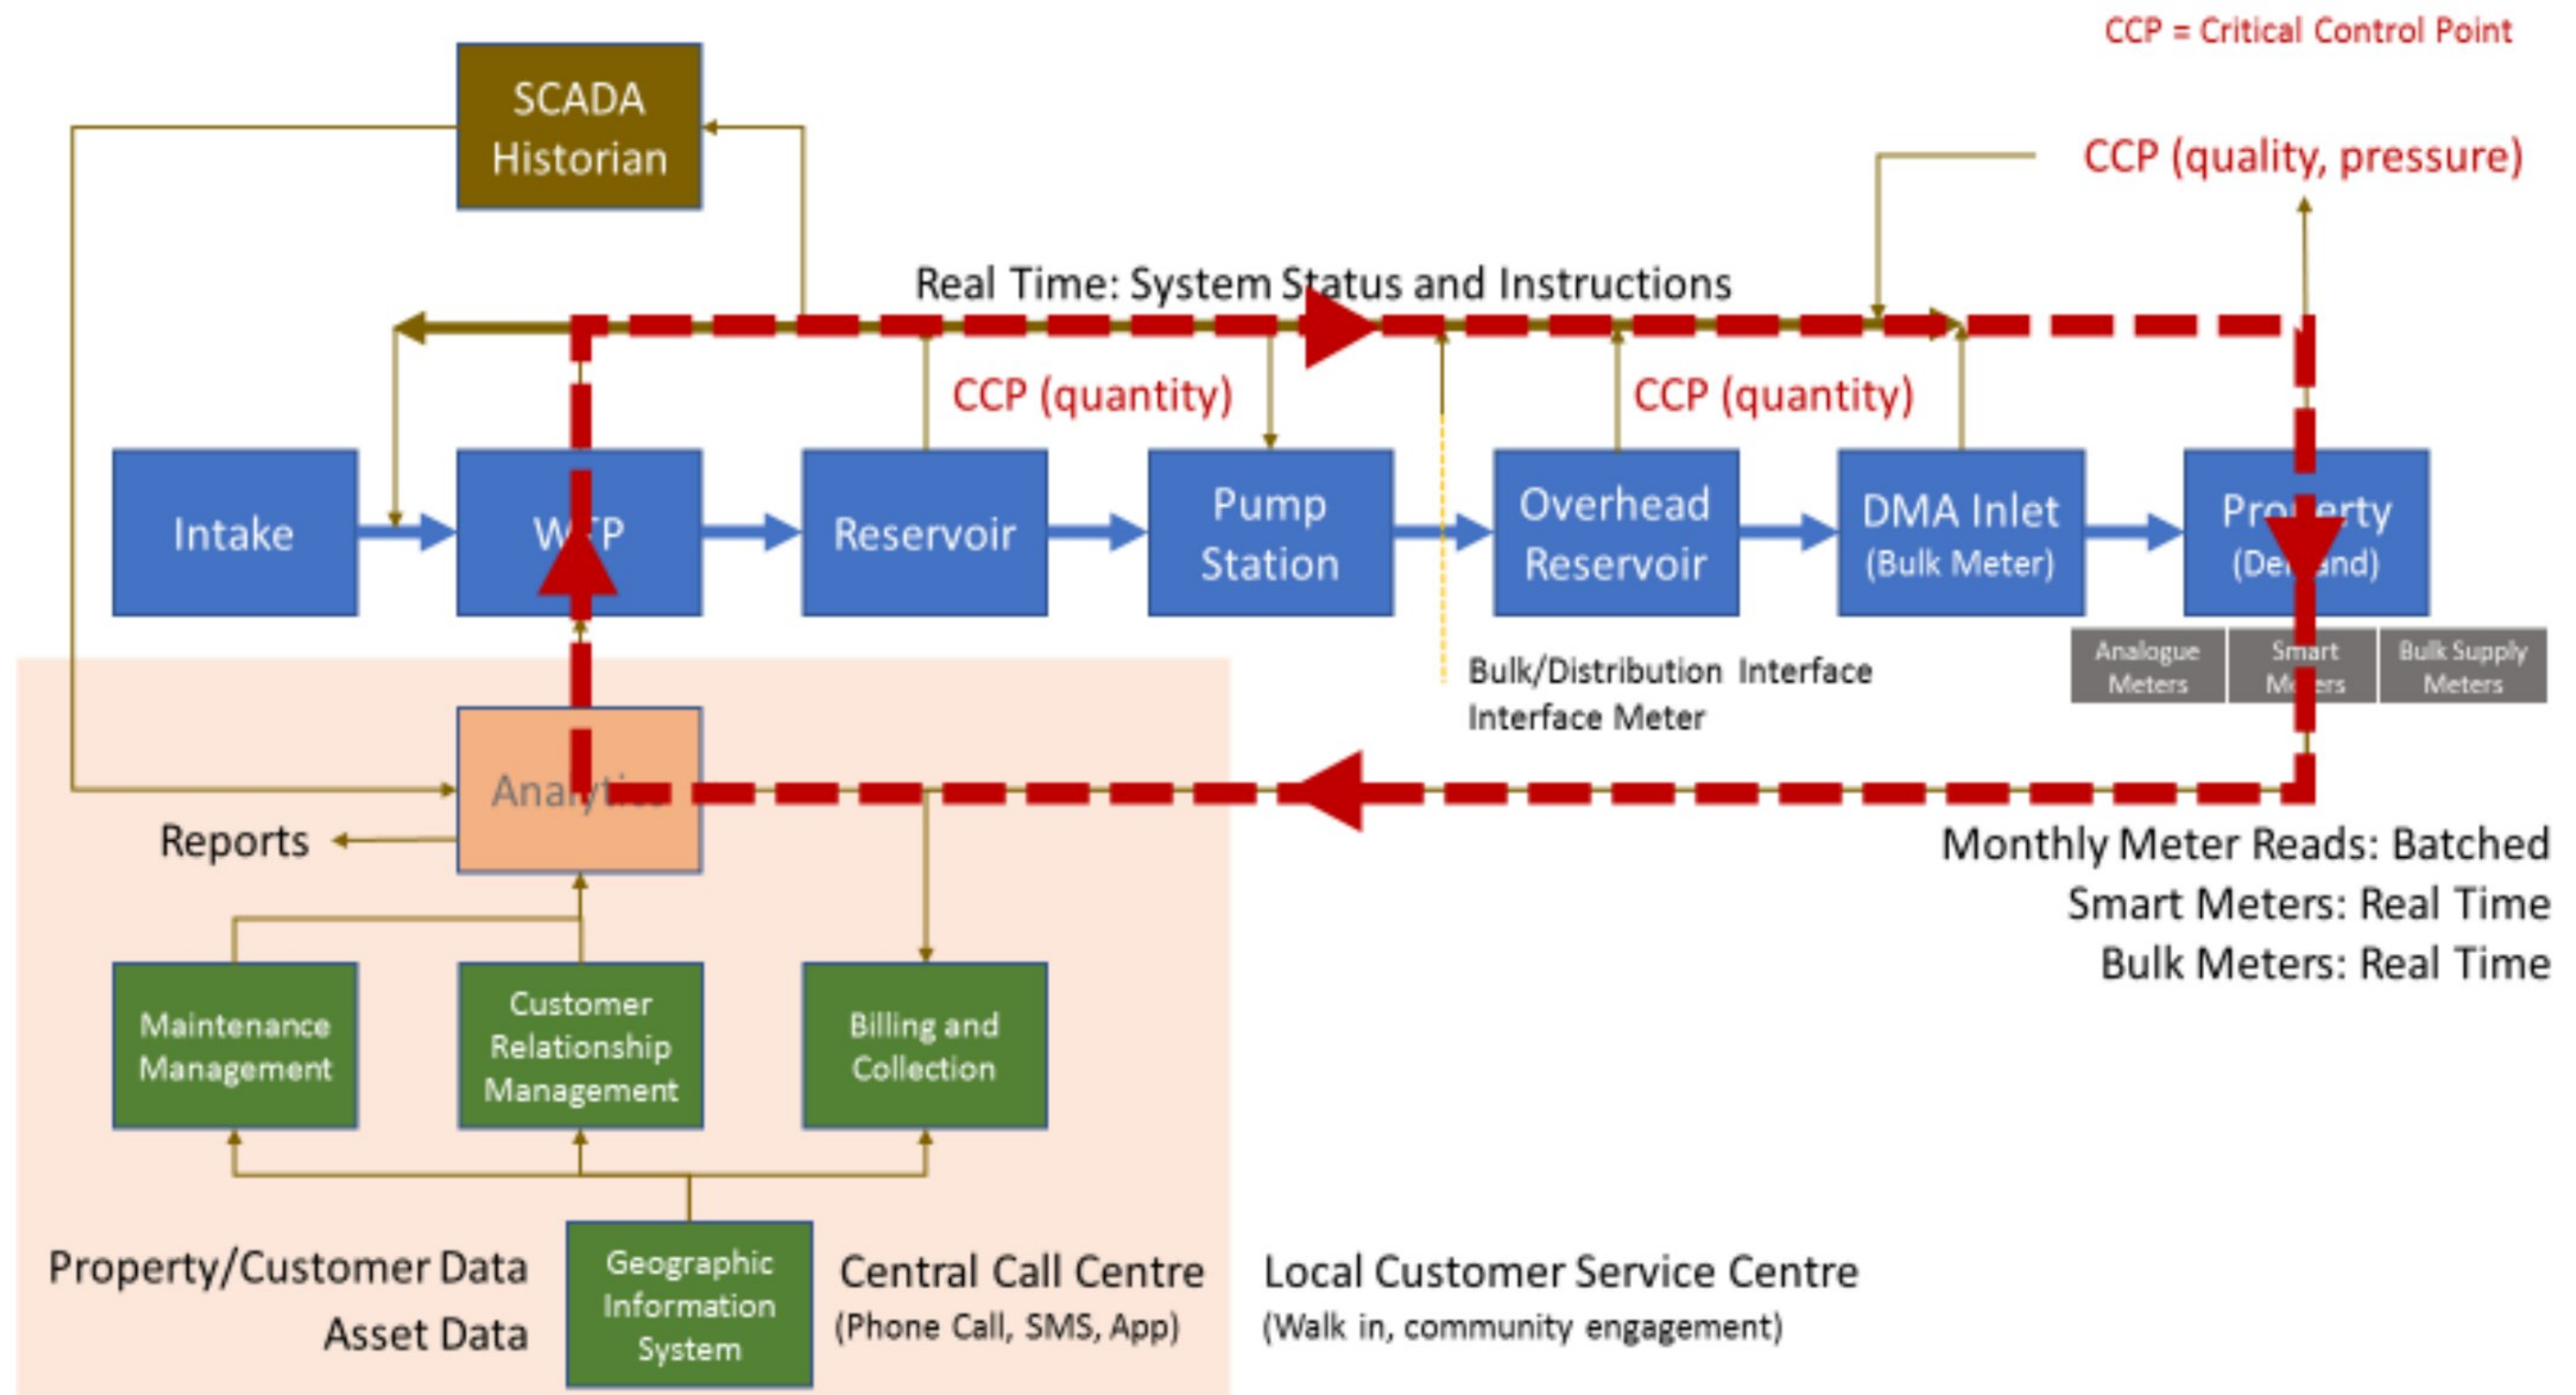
CCP = Critical Control Point

SCADA Historian

CCP (quality, pressure)

Real Time: System Status and Instructions

CCP (quantity)

CCP (quantity)

Intake

W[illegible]P

Reservoir

Pump Station

Overhead Reservoir

DMA Inlet (Bulk Meter)

Pro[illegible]erty (De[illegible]and)

Analogue Meters

Smart M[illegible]ers

Bulk Supply Meters

Bulk/Distribution Interface Interface Meter

Ana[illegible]

Reports

Monthly Meter Reads: Batched
Smart Meters: Real Time
Bulk Meters: Real Time

Maintenance Management

Customer Relationship Management

Billing and Collection

Property/Customer Data
Asset Data

Geographic Information System

Central Call Centre
(Phone Call, SMS, App)

Local Customer Service Centre
(Walk in, community engagement)